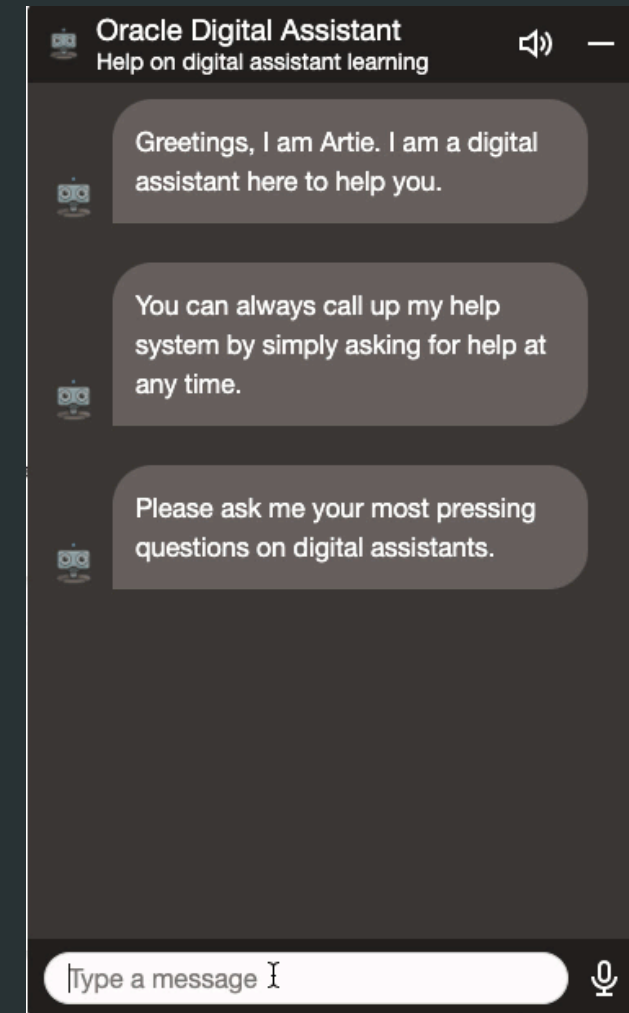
Oracle Digital Assistant
Help on digital assistant learning

Greetings, I am Artie. I am a digital assistant here to help you.

You can always call up my help system by simply asking for help at any time.

Please ask me your most pressing questions on digital assistants.

Type a message